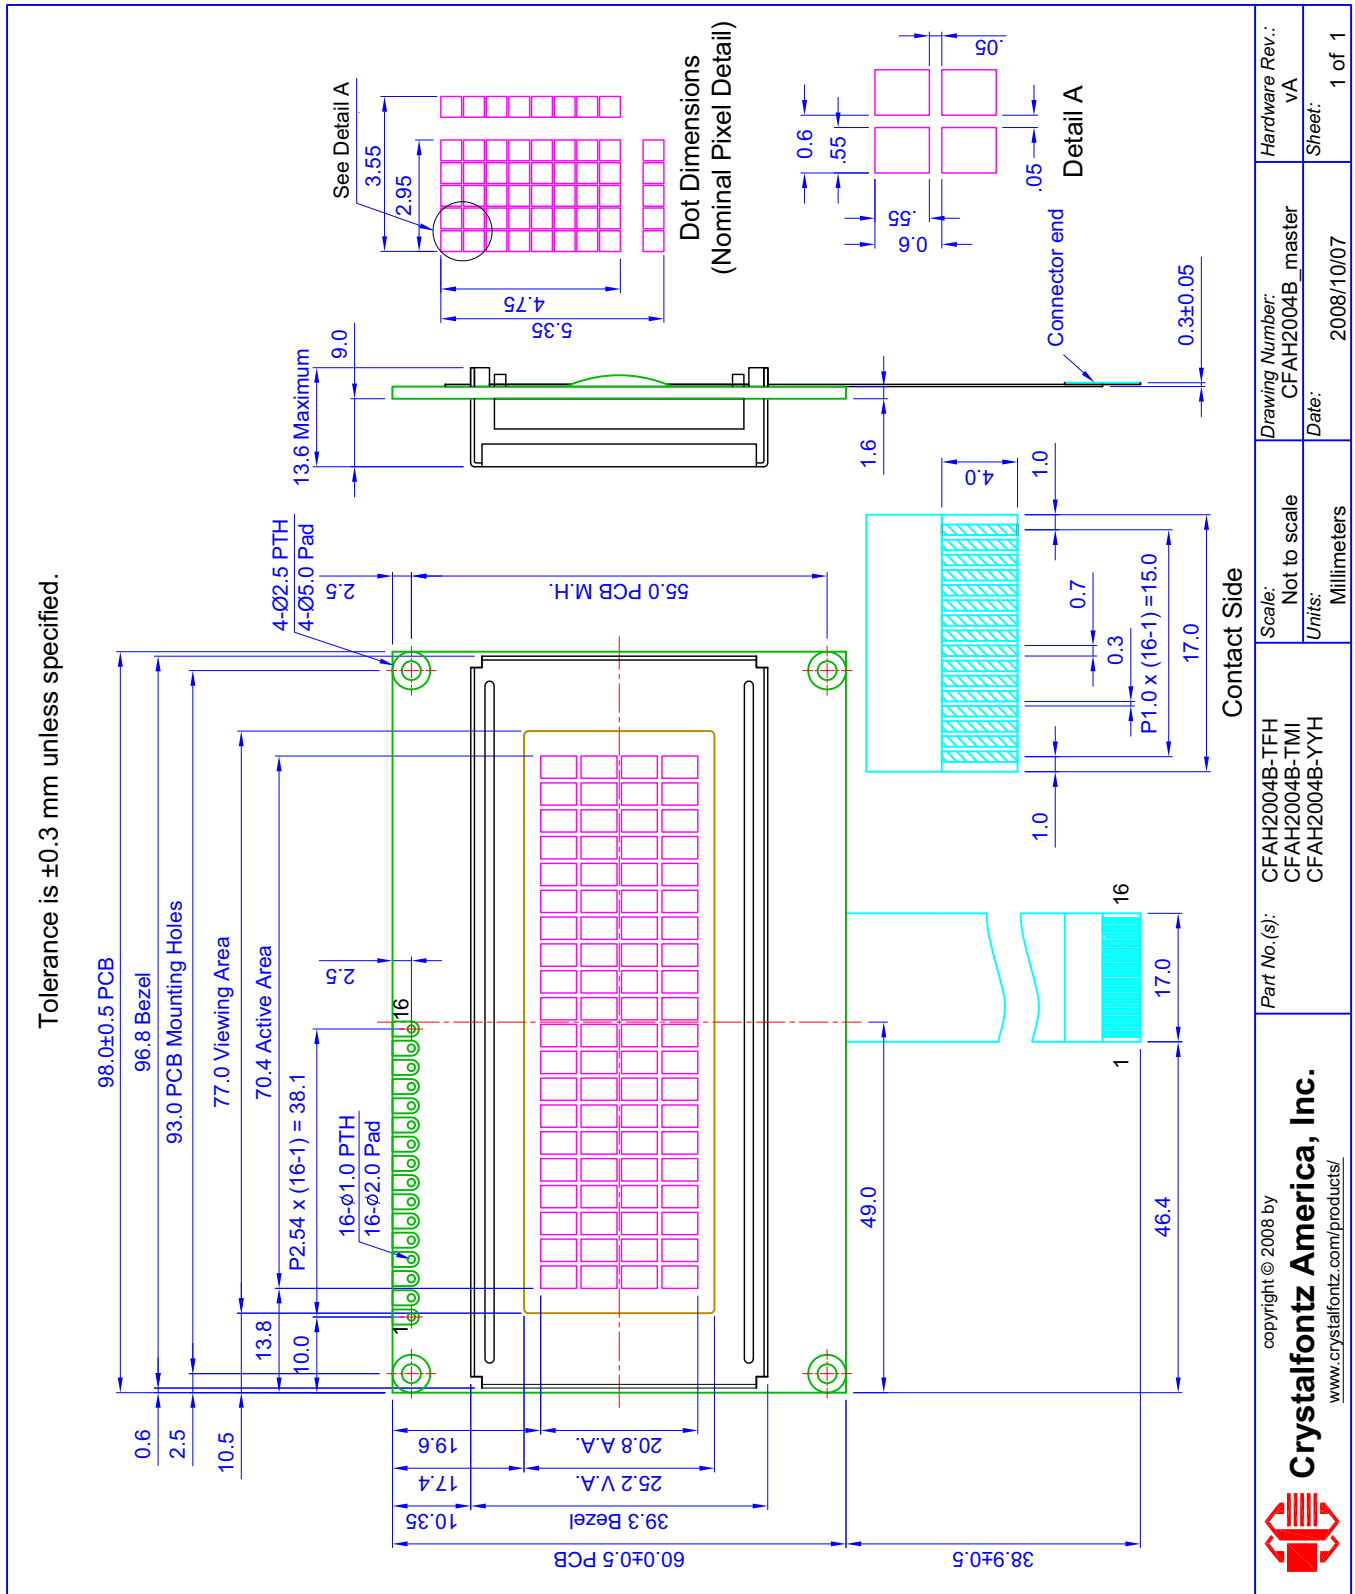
Tolerance is ±0.3 mm unless specified.

98.0±0.5 PCB
96.8 Bezel
93.0 PCB Mounting Holes
77.0 Viewing Area
70.4 Active Area
P2.54 x (16-1) = 38.1
16-Ø1.0 PTH
16-Ø2.0 Pad
4-Ø2.5 PTH
4-Ø5.0 Pad
2.5
55.0 PCB M.H.
2.5
16
1
13.8
10.0
0.6
2.5
10.5
19.6
20.8 A.A.
17.4
25.2 V.A.
10.35
39.3 Bezel
60.0±0.5 PCB
38.9±0.5
49.0
46.4
16
1
17.0

13.6 Maximum
9.0
1.6
0.3±0.05
Connector end

See Detail A
3.55
2.95
4.75
5.35
Dot Dimensions
(Nominal Pixel Detail)

0.6
.55
.05
.55
0.6
.05
Detail A

4.0
1.0
0.7
0.3
P1.0 x (16-1) = 15.0
17.0
1.0
Contact Side

copyright © 2008 by
Crystalfontz America, Inc.
www.crystalfontz.com/products/

Part No.(s):
CFAH2004B-TFH
CFAH2004B-TMI
CFAH2004B-YYH

Scale:
Not to scale
Units:
Millimeters

Drawing Number:
CFAH2004B_master
Date:
2008/10/07

Hardware Rev.:
vA
Sheet:
1 of 1